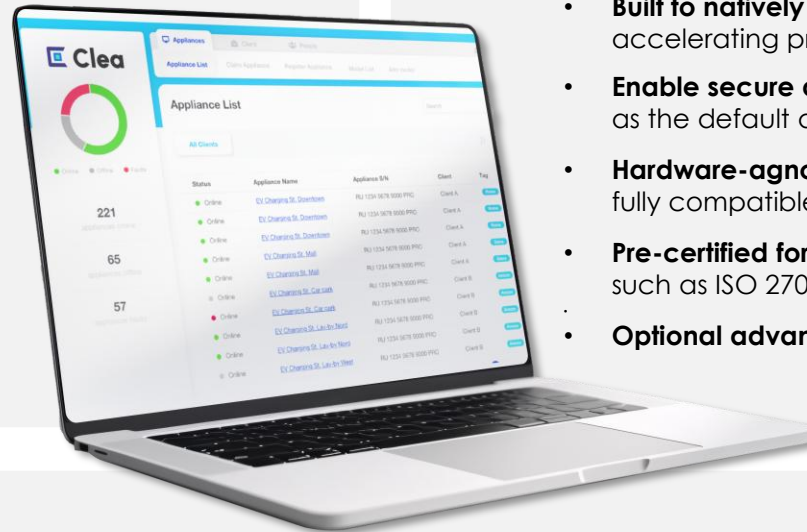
Clea

Appliances Client Policy

Appliance List Claim Appliance Register Appliance Model List Site center

Appliance List

All Clients

Online Offline Inactive

221

65

57

| Status | Appliance Name | Appliance S/N | Client | Tag |
|---|---|---|---|---|
| Online | EV Charging St. Downtown | RU 1234 5678 9000 PRO | Client A | |
| Online | EV Charging St. Downtown | RU 1234 5678 9000 PRO | Client A | |
| Online | EV Charging St. Downtown | RU 1234 5678 9000 PRO | Client A | |
| Online | EV Charging St. Mall | RU 1234 5678 9000 PRO | Client A | |
| Online | EV Charging St. Mall | RU 1234 5678 9000 PRO | Client A | |
| Online | EV Charging St. Car park | RU 1234 5678 9000 PRO | Client B | |
| Online | EV Charging St. Car park | RU 1234 5678 9000 PRO | Client B | |
| Online | EV Charging St. Lay-by Nord | RU 1234 5678 9000 PRO | Client B | |
| Online | EV Charging St. Lay-by Nord | RU 1234 5678 9000 PRO | Client B | |
| Online | EV Charging St. Lay-by West | RU 1234 5678 9000 PRO | Client B | |

• Built to natively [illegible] accelerating pr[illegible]

• Enable secure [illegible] as the default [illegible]

• Hardware-agno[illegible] fully compatible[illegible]

• Pre-certified for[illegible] such as ISO 270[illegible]

• Optional advan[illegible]